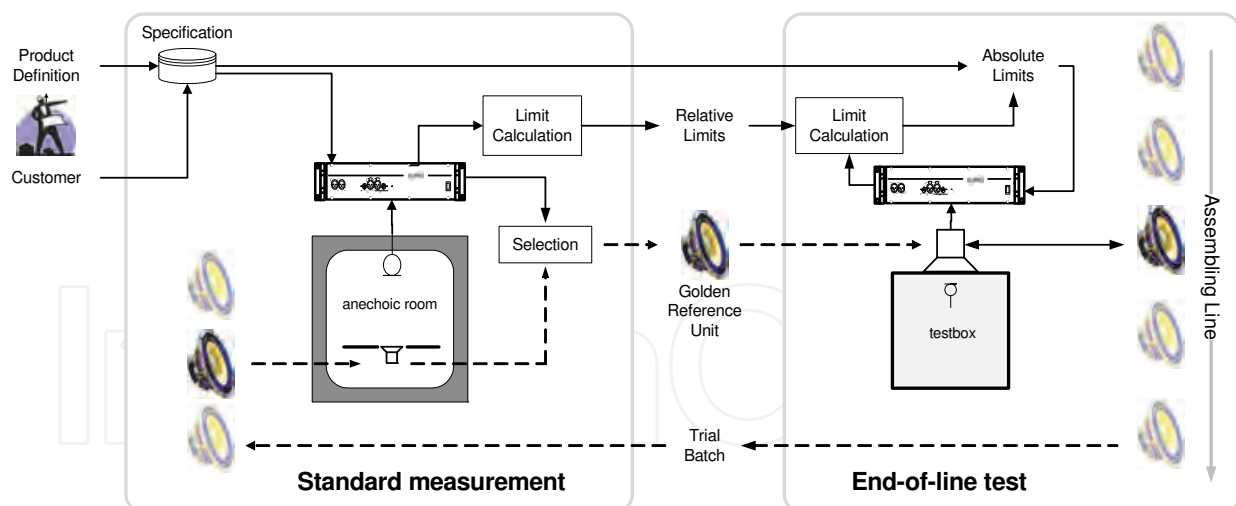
Specification

Product Definition

Customer

Limit Calculation

Relative Limits

Limit Calculation

Absolute Limits

Selection

anechoic room

Golden Reference Unit

testbox

Assembling Line

Trial Batch

Standard measurement

End-of-line test